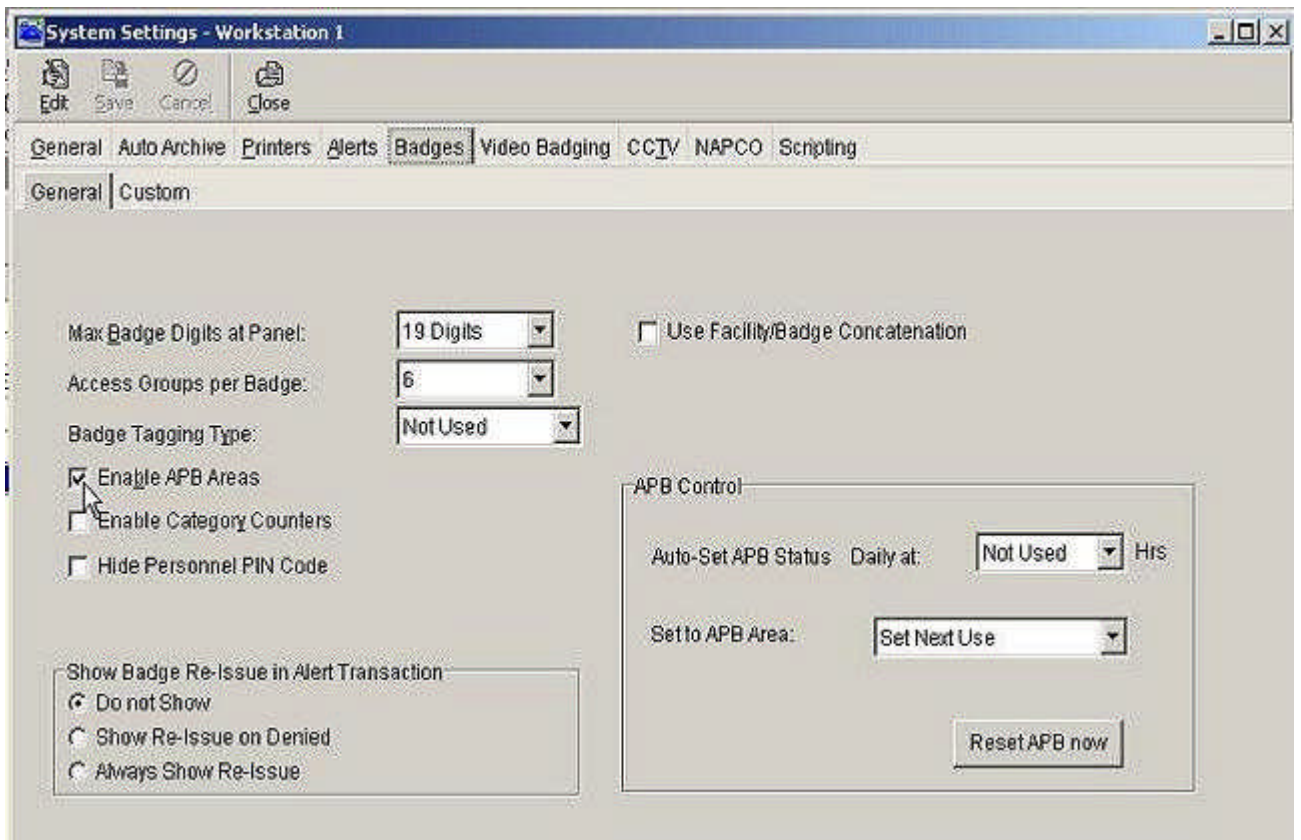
System Settings - Workstation 1

Edit Save Cancel Close

General Auto Archive Printers Alerts Badges Video Badging CCTV NAPCO Scripting

General Custom

Max Badge Digits at Panel: 19 Digits

Access Groups per Badge: 6

Badge Tagging Type: Not Used

Enable APB Areas

Enable Category Counters

Hide Personnel PIN Code

Use Facility/Badge Concatenation

APB Control

Auto-Set APB Status Daily at: Not Used Hrs

Set to APB Area: Set Next Use

Reset APB now

Show Badge Re-Issue in Alert Transaction

Do not Show

Show Re-Issue on Denied

Always Show Re-Issue